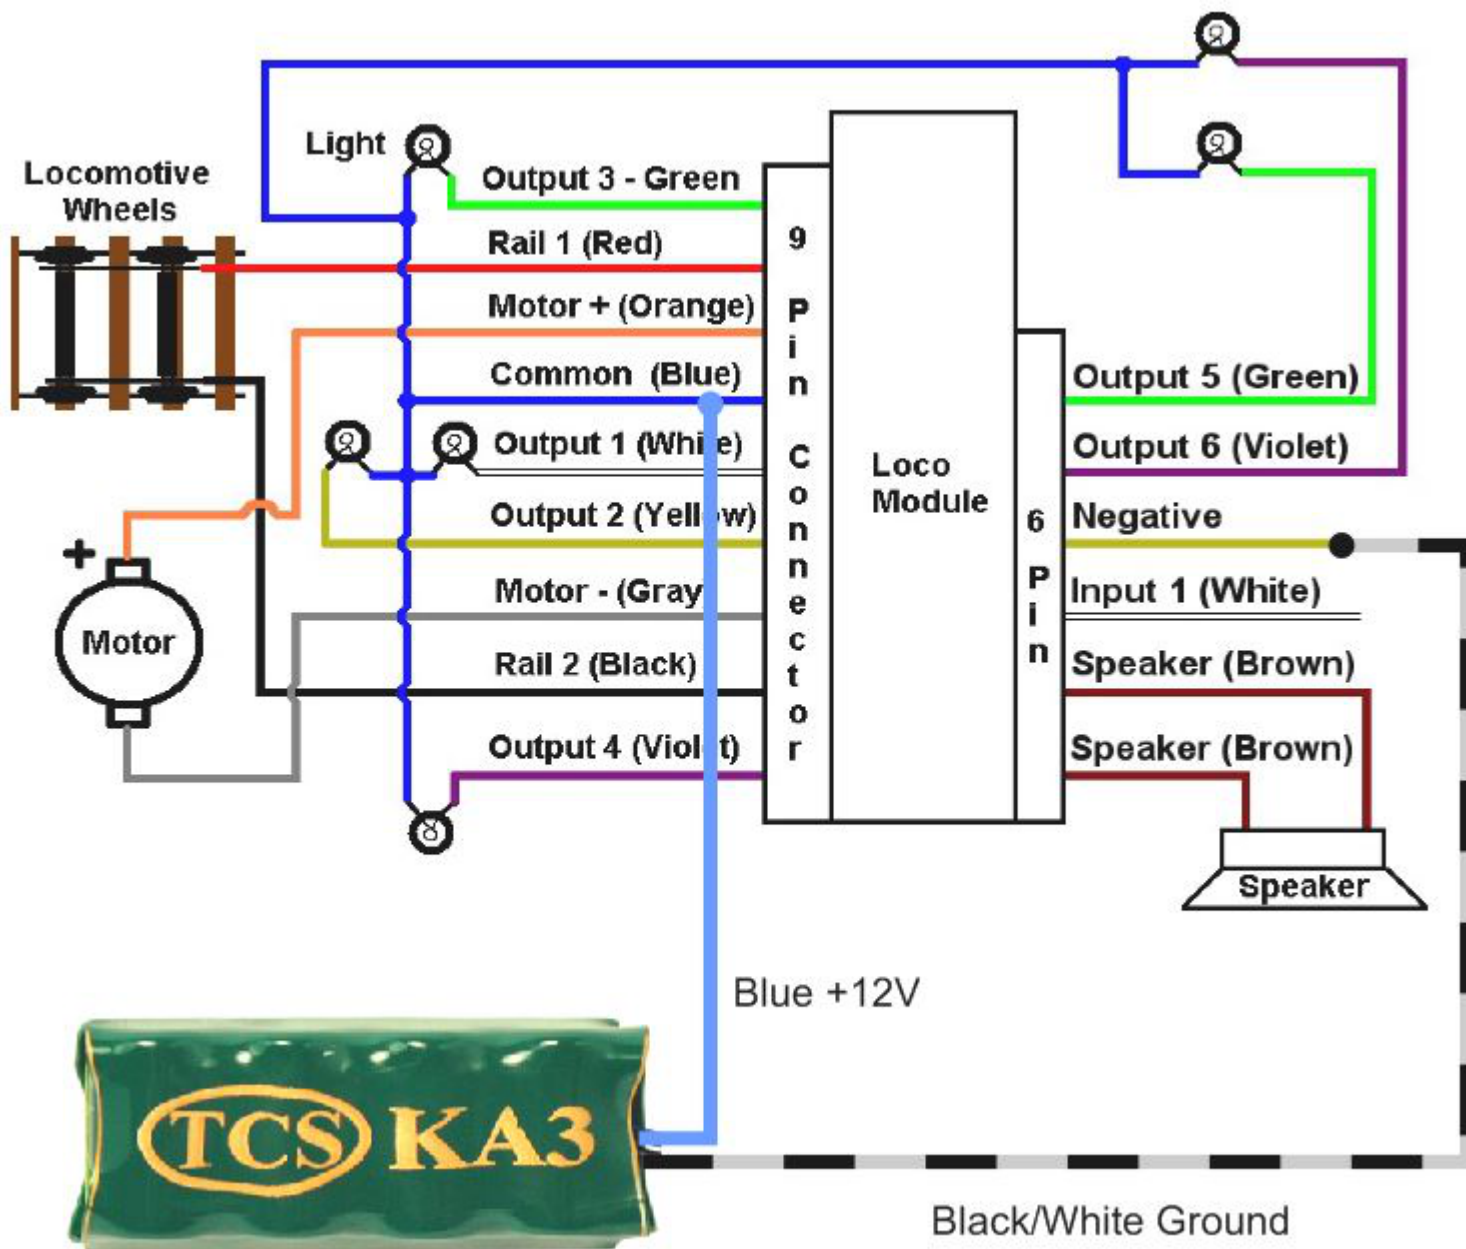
Locomotive Wheels

Light

Output 3 - Green

Rail 1 (Red)

Motor + (Orange)

Common (Blue)

Output 1 (Whi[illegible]e)

Output 2 (Yell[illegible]w)

Motor - (Gray

Rail 2 (Black)

Output 4 (Viol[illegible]t)

+

Motor

9 Pin Connector

Loco Module

6 Pin

Output 5 (Green)

Output 6 (Violet)

Negative

Input 1 (White)

Speaker (Brown)

Speaker (Brown)

Speaker

Blue +12V

TCS KA3

Black/White Ground